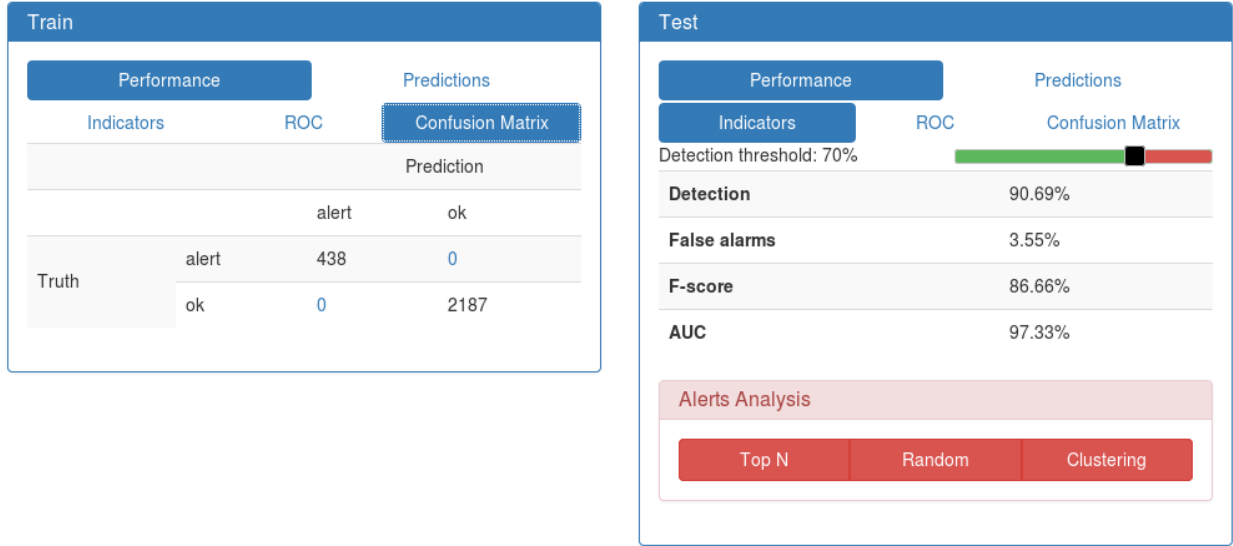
Train

Performance Predictions

Indicators ROC Confusion Matrix

| | | Prediction | |
|---|---|---|---|
| | | alert | ok |
| Truth | alert | 438 | 0 |
| | ok | 0 | 2187 |

Test

Performance Predictions

Indicators ROC Confusion Matrix

Detection threshold: 70%

| | |
|---|---|
| **Detection** | 90.69% |
| **False alarms** | 3.55% |
| **F-score** | 86.66% |
| **AUC** | 97.33% |

Alerts Analysis

Top N Random Clustering